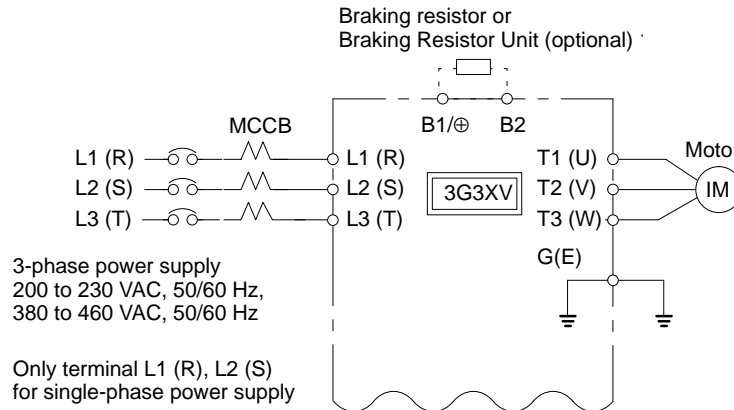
Braking resistor or
Braking Resistor Unit (optional)

MCCB

L1 (R)
L2 (S)
L3 (T)

L1 (R)
L2 (S)
L3 (T)

B1/$\oplus$
B2

3G3XV

T1 (U)
T2 (V)
T3 (W)

Moto

IM

G(E)

3-phase power supply
200 to 230 VAC, 50/60 Hz,
380 to 460 VAC, 50/60 Hz

Only terminal L1 (R), L2 (S)
for single-phase power supply